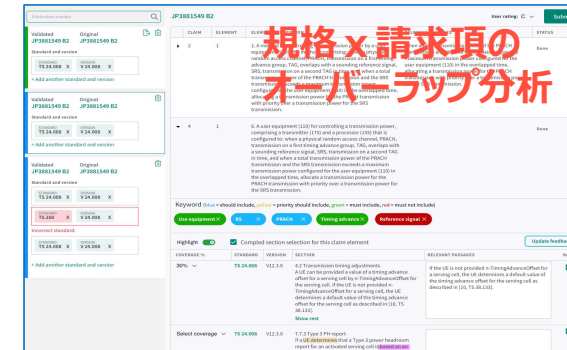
Publication number

JP3881549 B2

User rating:

Subm

規格 x 請求項の

ラップ分析

Validated JP3881549 B2
Original JP3881549 B2
Standard and version
STANDARD TS 24.008 X
VERSION V 24.008 X
+ Add another standard and version

Validated JP3881549 B2
Original JP3881549 B2
Standard and version
STANDARD TS 24.008 X
VERSION V 24.008 X
+ Add another standard and version

Validated JP3881549 B2
Original JP3881549 B2
Standard and version
STANDARD TS 24.008 X
VERSION V 24.008 X
STANDARD TS 240 X
VERSION V 24.008 X
Incorrect standard.
+ Add another standard and version

| CLAIM | ELEMENT | ELEME | STATUS |
|---|---|---|---|
| 3 | 1 | 1. A ... transmission power configured for the user equipment (110) in the overlapped time, allocating a transmission power for ... with priority over a transmission power for the SRS transmission. | None |
| 4 | 1 | 6. A user equipment (110) for controlling a transmission power, comprising a transmitter (175) and a processor (195) that is configured to: when a physical random access channel, PRACH, transmission on a first timing advance group, TAG, overlaps with a sounding reference signal, SRS, transmission on a second TAG in time, and when a total transmission power of the PRACH transmission and the SRS transmission exceeds a maximum transmission power configured for the user equipment (110) in the overlapped time, allocate a transmission power for the PRACH transmission with priority over a transmission power for the SRS transmission. | None |

Keyword (blue = should include, yellow = priority should include, green = must include, red = must not include)

Use equipment X  RS X  PRACH X  Timing advance X  Reference signal X

Highlight  Compiled section selection for this claim element  Update feedba

| COVERAGE % | STANDARD | VERSION | SECTION | RELEVANT PASSAGES |
|---|---|---|---|---|
| 30% | TS 24.008 | V12.3.0 | 4.2 Transmission timing adjustments A UE can be provided a value of a timing advance offset for a serving cell by n-TimingAdvanceOffset for a serving cell. If the UE is not provided n-TimingAdvanceOffset for a serving cell, the UE determines a default value of the timing advance offset for the serving cell as described in [10, TS 38.133]. Show rest | If the UE is not provided n-TimingAdvanceOffset for a serving cell, the UE determines a default value of the timing advance offset for the serving cell as described in [10, TS 38.133]. |
| Select coverage | TS 24.008 | V12.3.0 | 7.7.3 Type 3 PH report If a UE determines that a Type 3 power headroom report for an activated serving cell is based on an | |